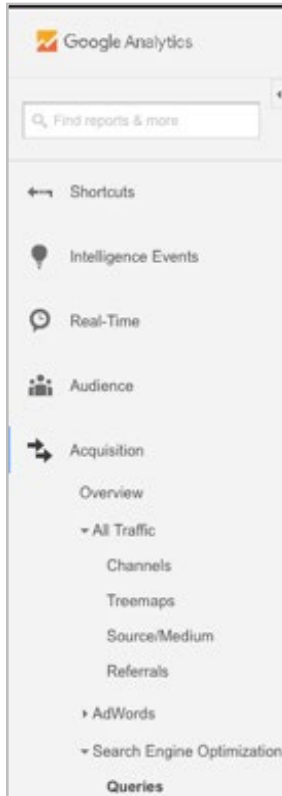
Google Analytics

Find reports & more

Shortcuts

Intelligence Events

Real-Time

Audience

Acquisition

Overview

All Traffic

Channels

Treemaps

Source/Medium

Referrals

AdWords

Search Engine Optimization

Queries